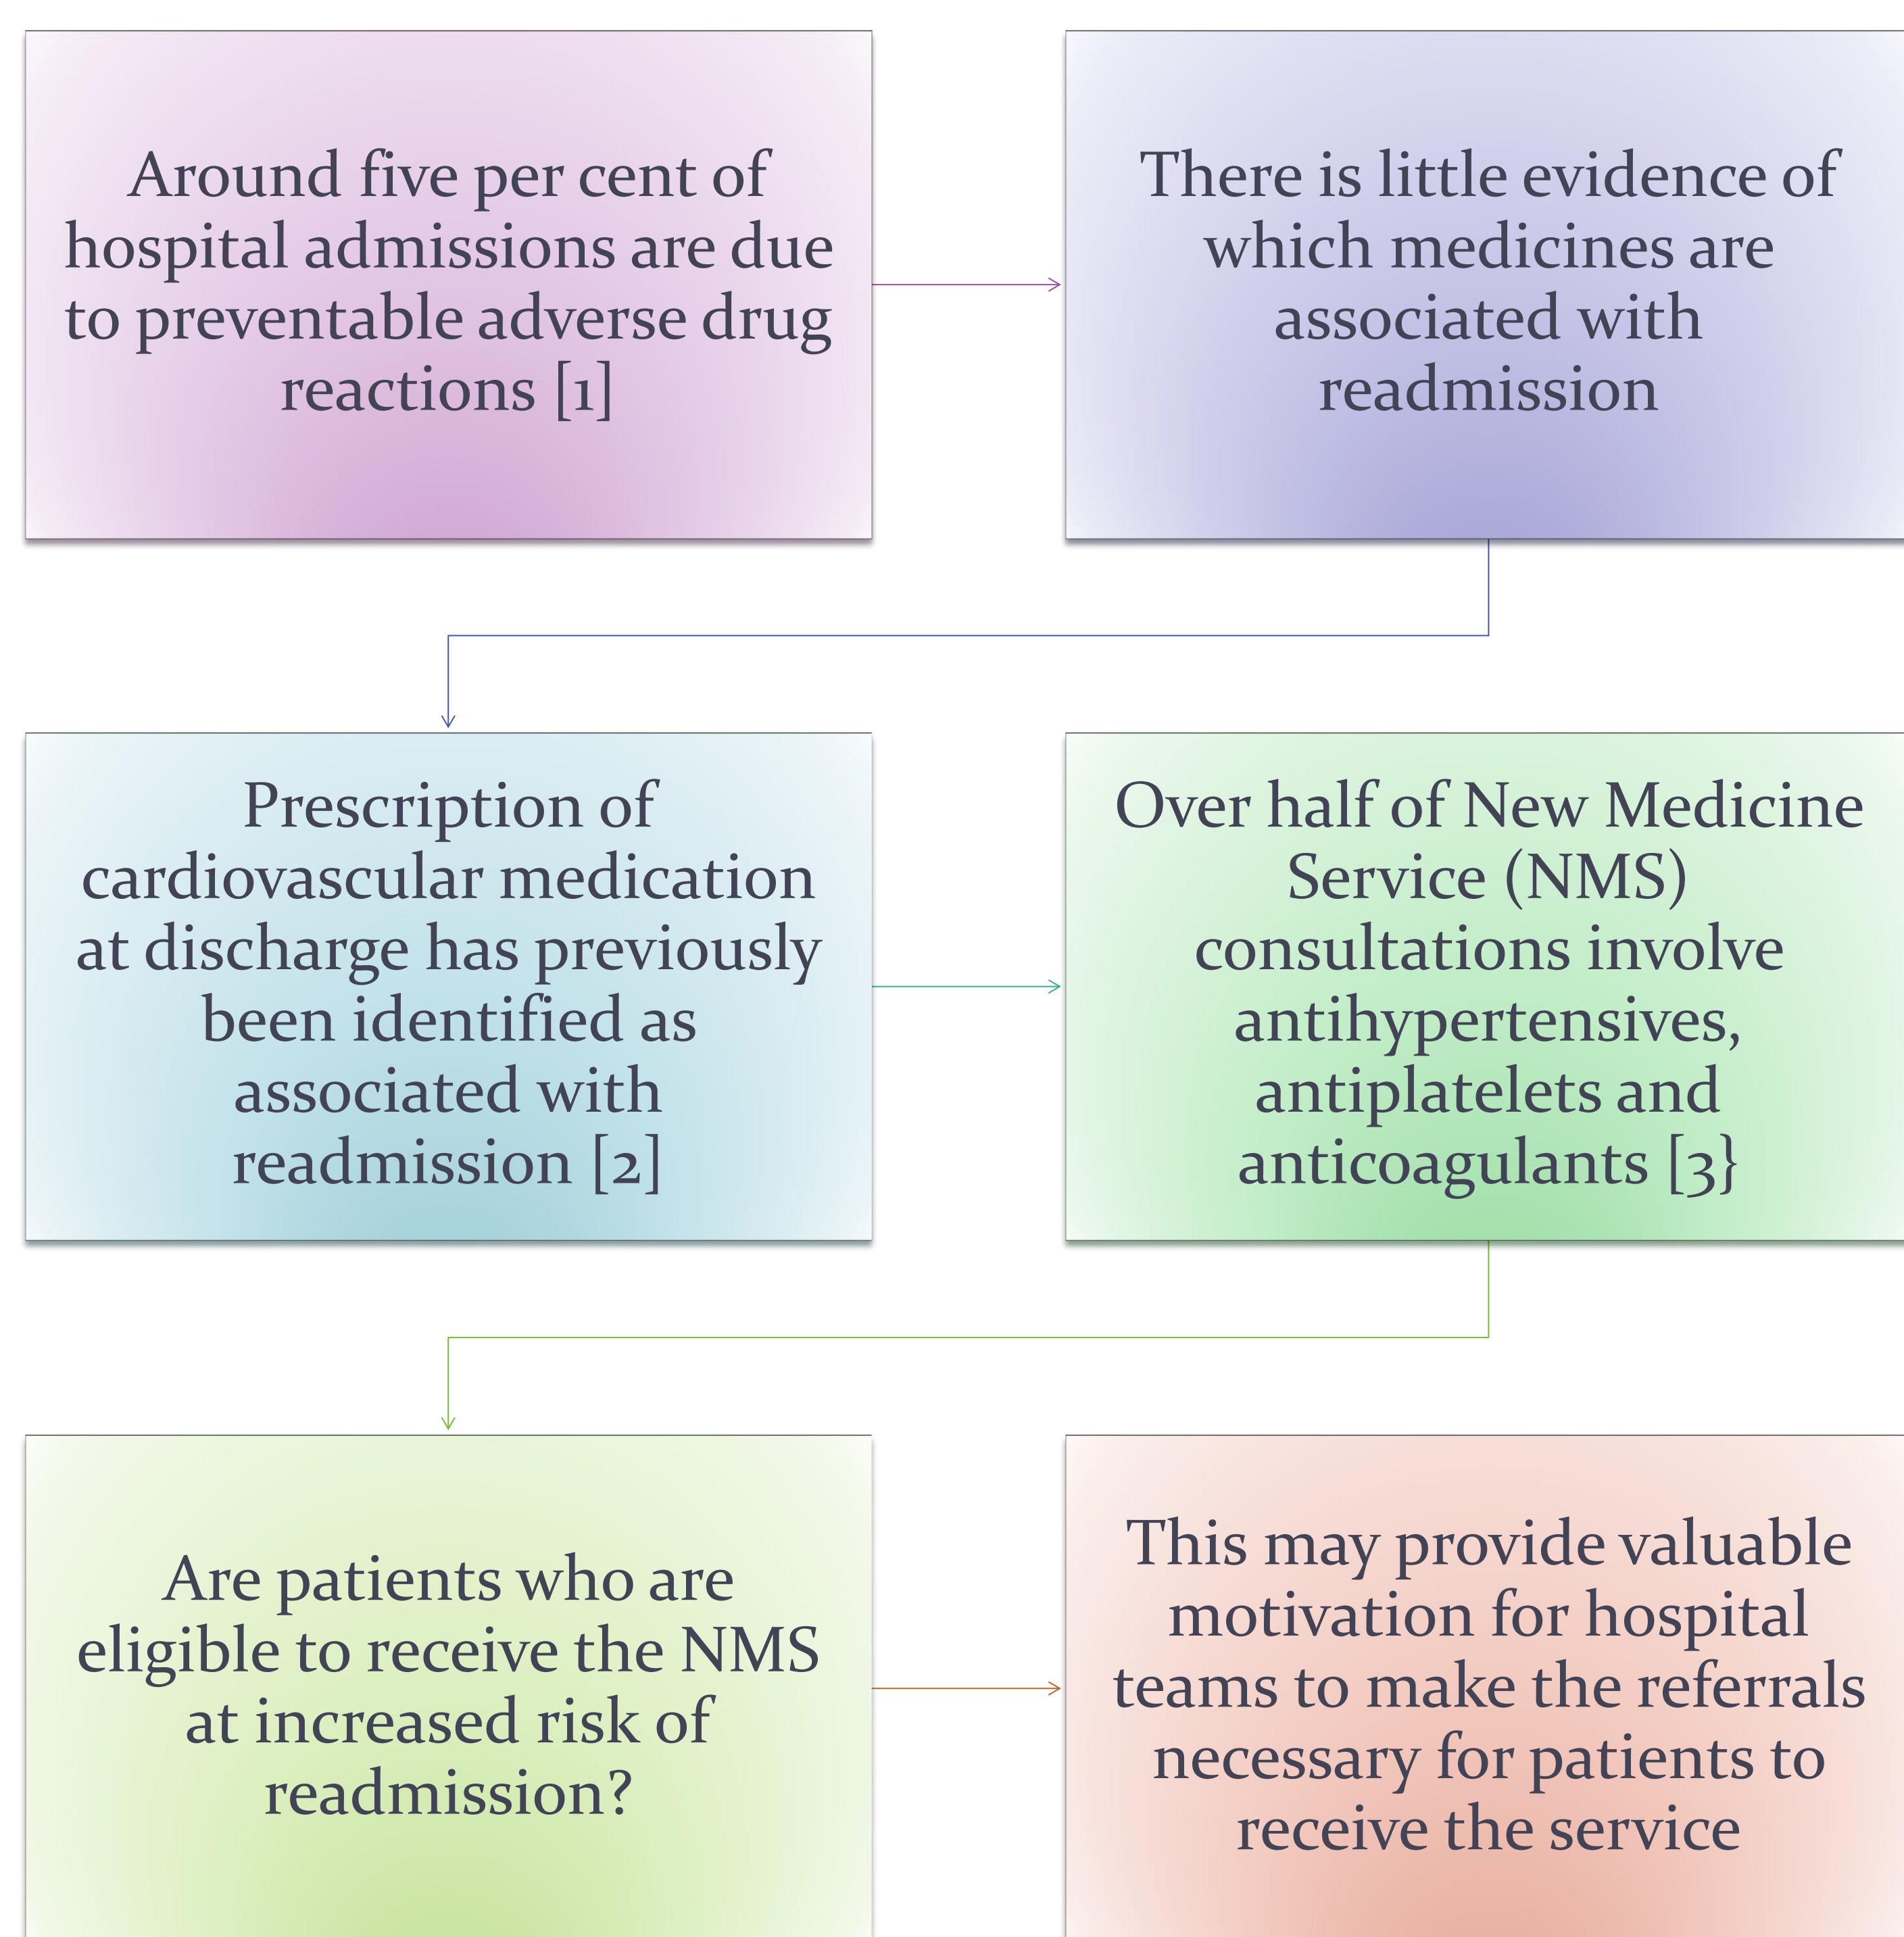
Around five per cent of hospital admissions are due to preventable adverse drug reactions [1]

There is little evidence of which medicines are associated with readmission

Prescription of cardiovascular medication at discharge has previously been identified as associated with readmission [2]

Over half of New Medicine Service (NMS) consultations involve antihypertensives, antiplatelets and anticoagulants [3}

Are patients who are eligible to receive the NMS at increased risk of readmission?

This may provide valuable motivation for hospital teams to make the referrals necessary for patients to receive the service